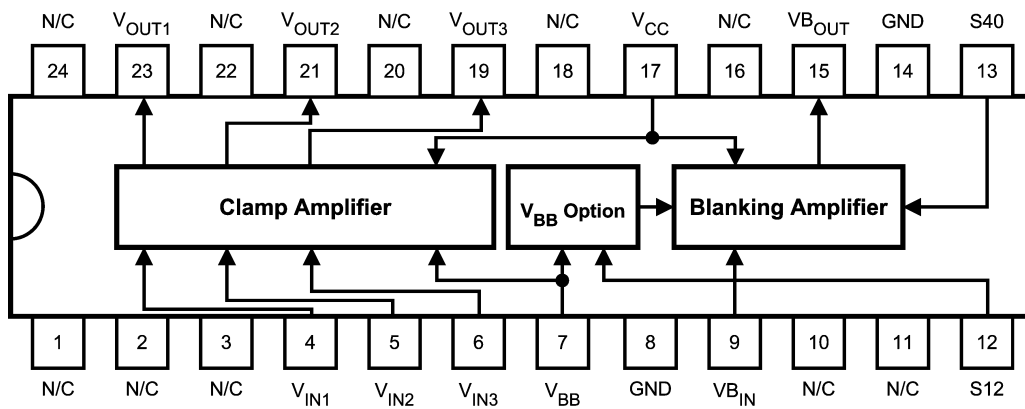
N/C $V_{OUT1}$ N/C $V_{OUT2}$ N/C $V_{OUT3}$ N/C $V_{CC}$ N/C $VB_{OUT}$ GND S40

24 23 22 21 20 19 18 17 16 15 14 13

Clamp Amplifier

$V_{BB}$ Option

Blanking Amplifier

1 2 3 4 5 6 7 8 9 10 11 12

N/C N/C N/C $V_{IN1}$ $V_{IN2}$ $V_{IN3}$ $V_{BB}$ GND $VB_{IN}$ N/C N/C S12